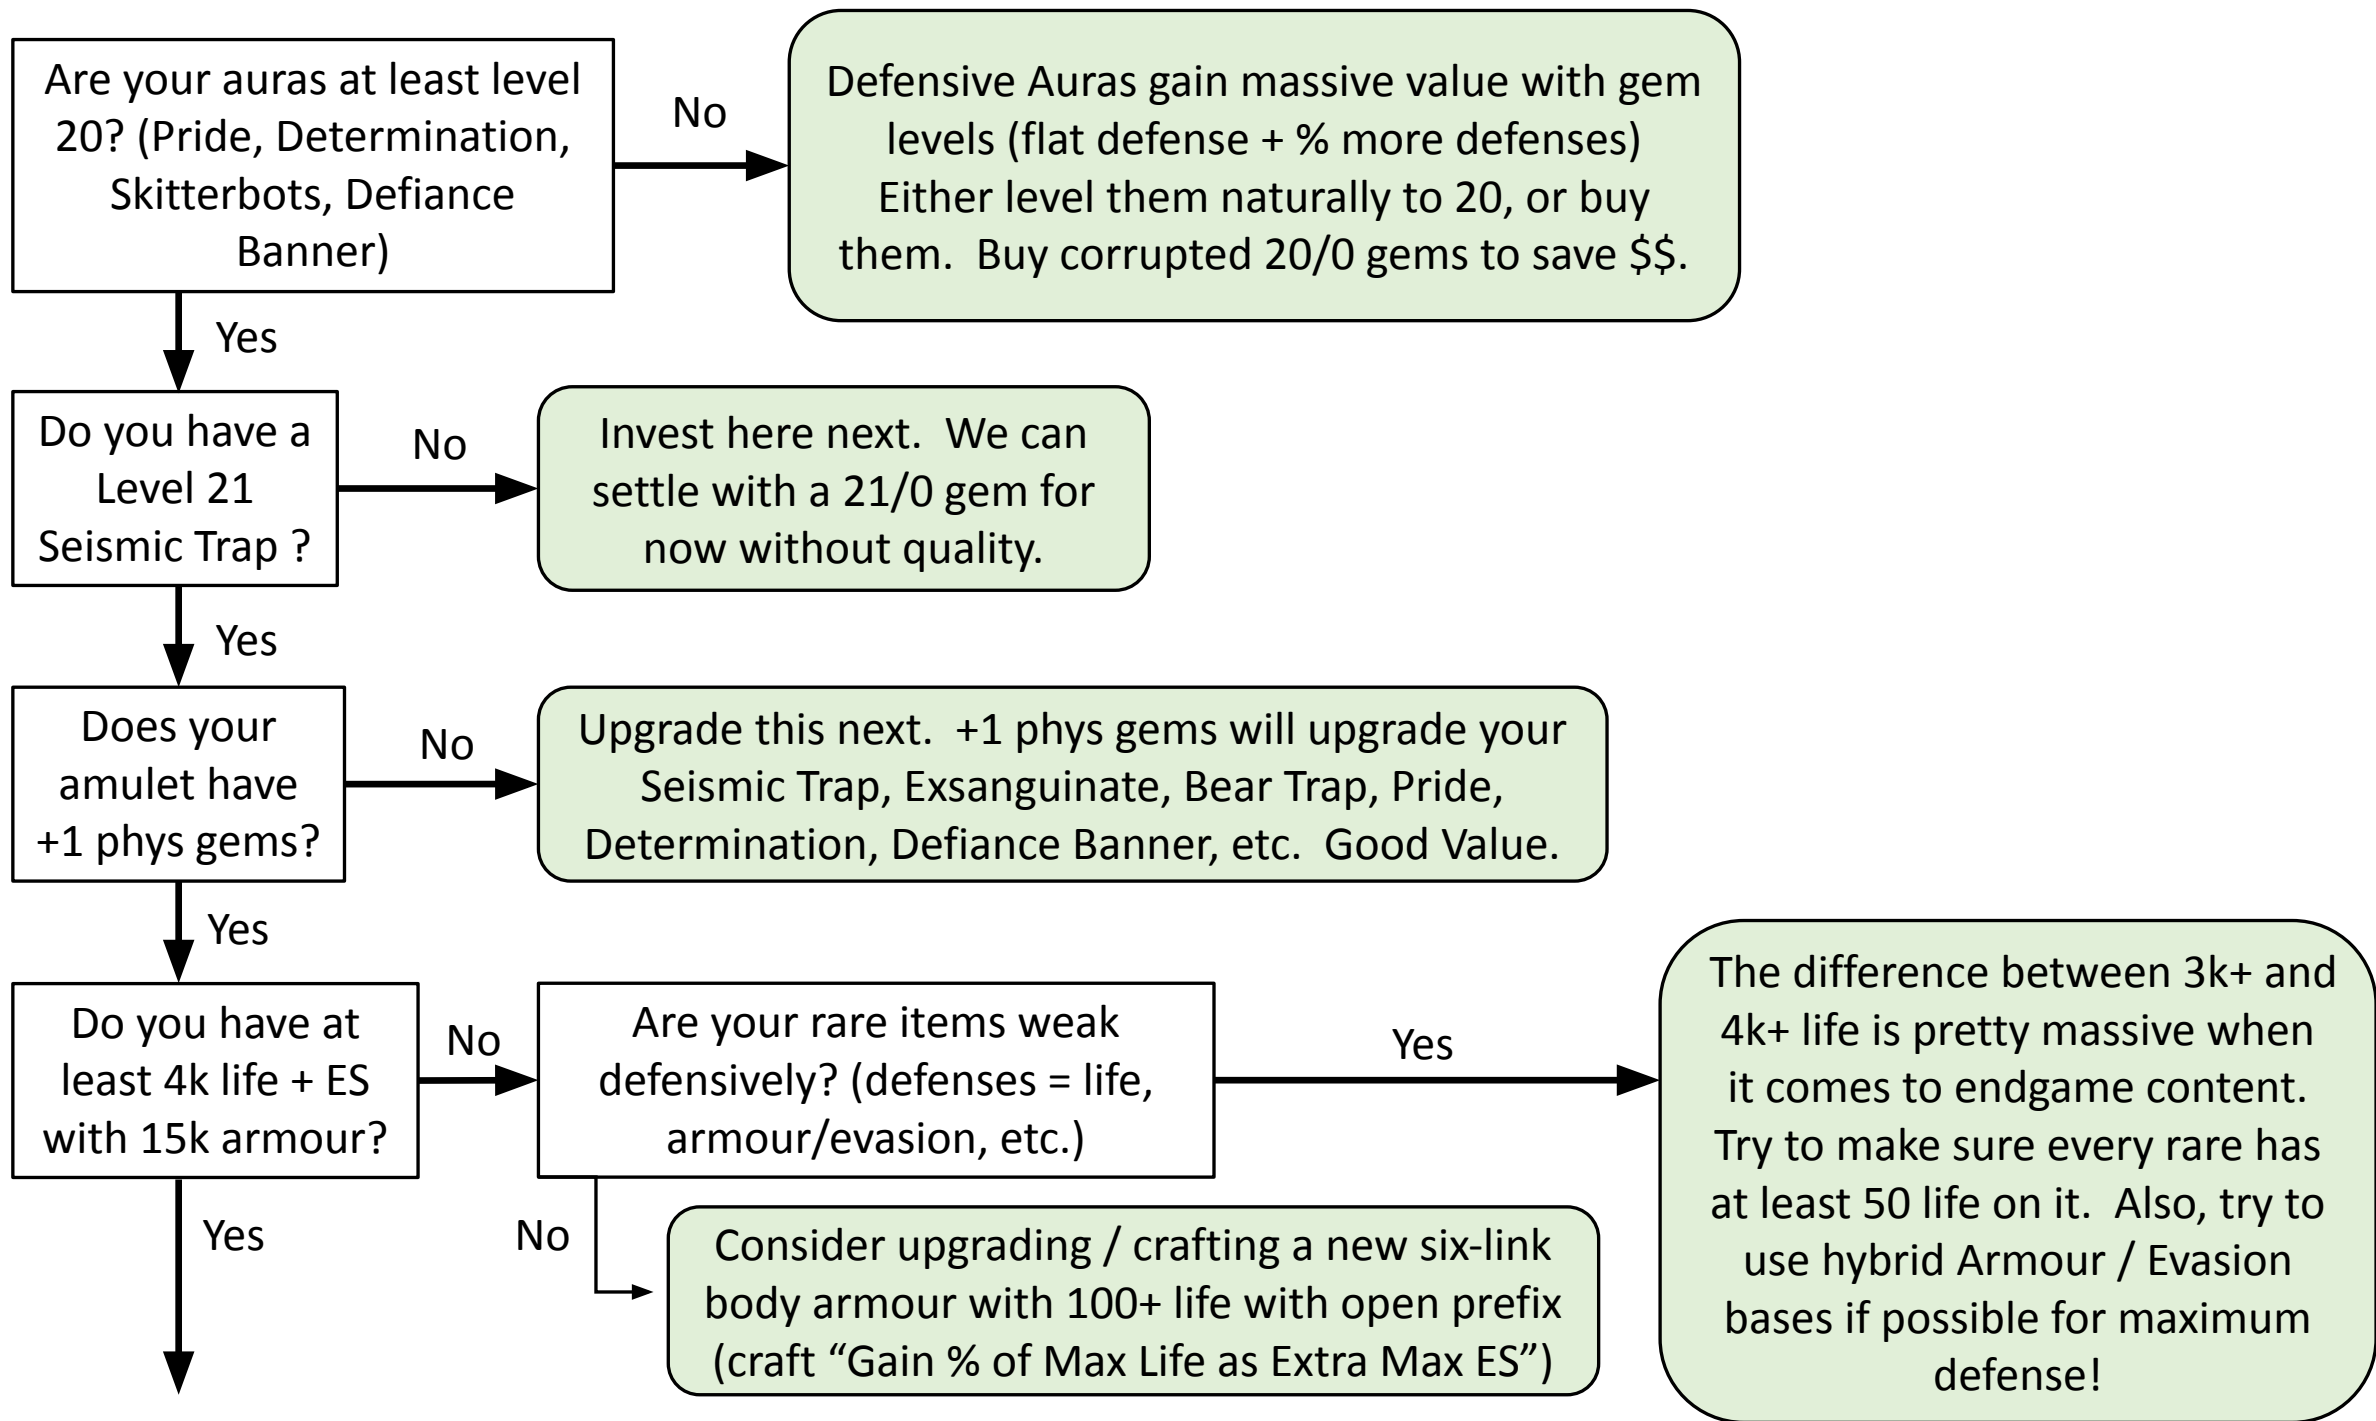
Are your auras at least level 20? (Pride, Determination, Skitterbots, Defiance Banner)

No

Defensive Auras gain massive value with gem levels (flat defense + % more defenses) Either level them naturally to 20, or buy them. Buy corrupted 20/0 gems to save $$.

Yes

Do you have a Level 21 Seismic Trap ?

No

Invest here next. We can settle with a 21/0 gem for now without quality.

Yes

Does your amulet have +1 phys gems?

No

Upgrade this next. +1 phys gems will upgrade your Seismic Trap, Exsanguinate, Bear Trap, Pride, Determination, Defiance Banner, etc. Good Value.

Yes

Do you have at least 4k life + ES with 15k armour?

No

Are your rare items weak defensively? (defenses = life, armour/evasion, etc.)

Yes

The difference between 3k+ and 4k+ life is pretty massive when it comes to endgame content. Try to make sure every rare has at least 50 life on it. Also, try to use hybrid Armour / Evasion bases if possible for maximum defense!

No

Consider upgrading / crafting a new six-link body armour with 100+ life with open prefix (craft “Gain % of Max Life as Extra Max ES”)

Yes